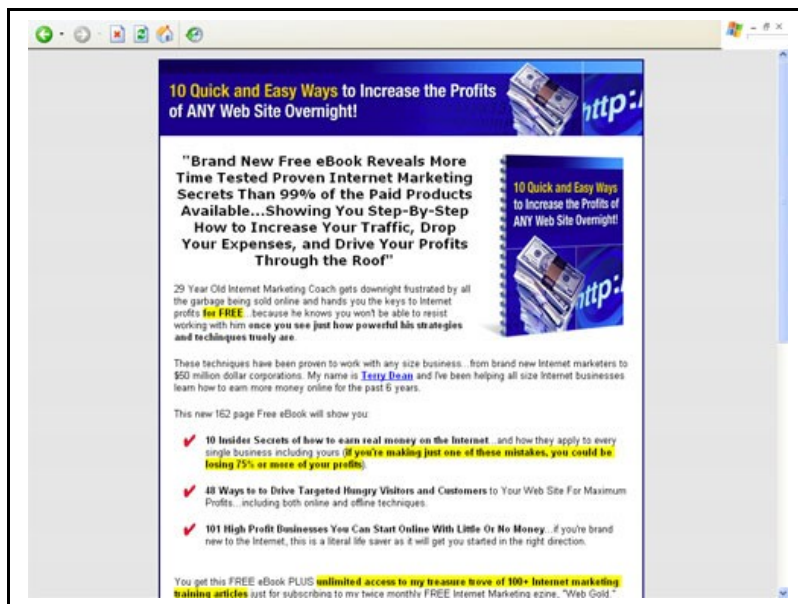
10 Quick and Easy Ways to Increase the Profits of ANY Web Site Overnight!

http:/

"Brand New Free eBook Reveals More Time Tested Proven Internet Marketing Secrets Than 99% of the Paid Products Available...Showing You Step-By-Step How to Increase Your Traffic, Drop Your Expenses, and Drive Your Profits Through the Roof"

10 Quick and Easy Ways to Increase the Profits of ANY Web Site Overnight!

http:/

29 Year Old Internet Marketing Coach gets downright frustrated by all the garbage being sold online and hands you the keys to Internet profits for FREE...because he knows you won't be able to resist working with him once you see just how powerful his strategies and techniques truely are.

These techniques have been proven to work with any size business...from brand new Internet marketers to $50 million dollar corporations. My name is Terry Dean and I've been helping all size Internet businesses learn how to earn more money online for the past 6 years.

This new 162 page Free eBook will show you:

10 Insider Secrets of how to earn real money on the Internet...and how they apply to every single business including yours (if you're making just one of these mistakes, you could be losing 75% or more of your profits).

48 Ways to to Drive Targeted Hungry Visitors and Customers to Your Web Site For Maximum Profits...including both online and offline techniques.

101 High Profit Businesses You Can Start Online With Little Or No Money...if you're brand new to the Internet, this is a literal life saver as it will get you started in the right direction.

You get this FREE eBook PLUS unlimited access to my treasure trove of 100+ Internet marketing training articles just for subscribing to my twice monthly FREE Internet Marketing ezine, "Web Gold."